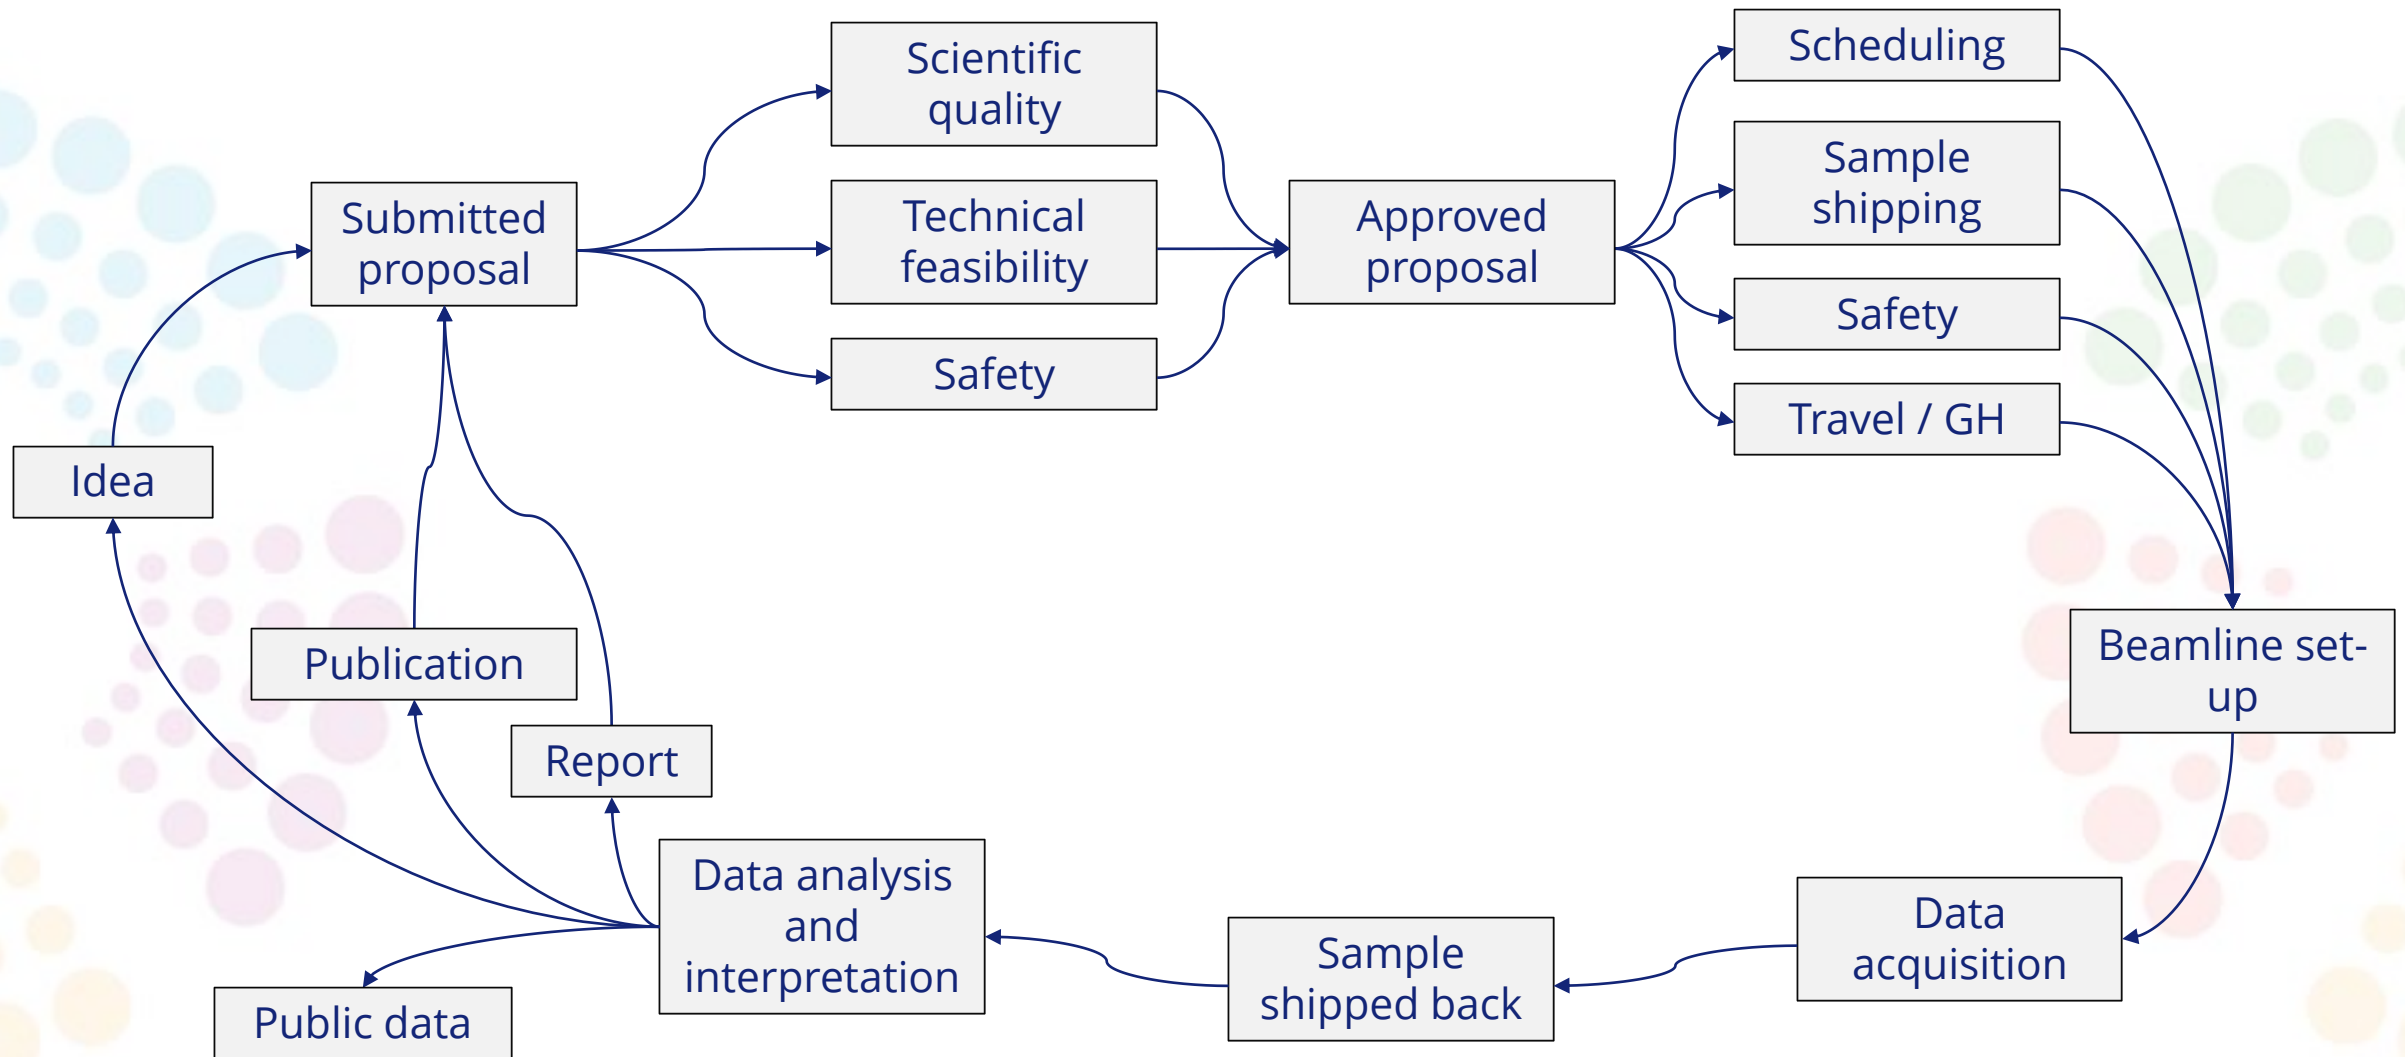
Idea

Submitted proposal

Scientific quality

Technical feasibility

Safety

Approved proposal

Scheduling

Sample shipping

Safety

Travel / GH

Beamline set-up

Data acquisition

Sample shipped back

Data analysis and interpretation

Report

Publication

Public data